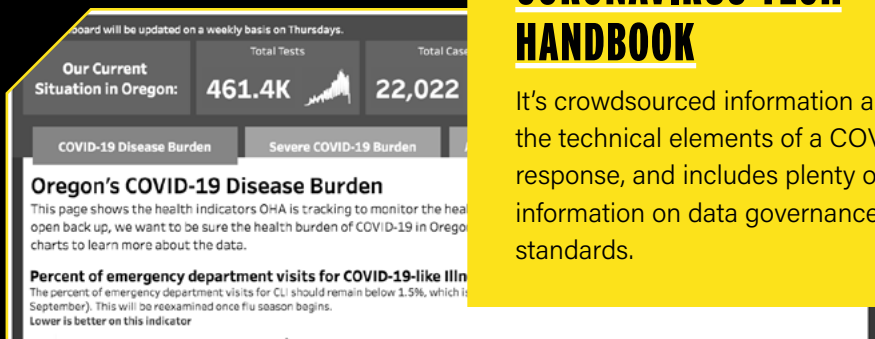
board will be updated on a weekly basis on Thursdays.

Our Current Situation in Oregon:

Total Tests
461.4K

Total Case
22,022

COVID-19 Disease Burden

Severe COVID-19 Burden

Oregon's COVID-19 Disease Burden

This page shows the health indicators OHA is tracking to monitor the heal open back up, we want to be sure the health burden of COVID-19 in Orego charts to learn more about the data.

Percent of emergency department visits for COVID-19-like Illn

The percent of emergency department visits for CLI should remain below 1.5%, which is September). This will be reexamined once flu season begins.
Lower is better on this indicator

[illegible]
HANDBOOK

It's crowdsourced information a the technical elements of a COV response, and includes plenty o information on data governance standards.